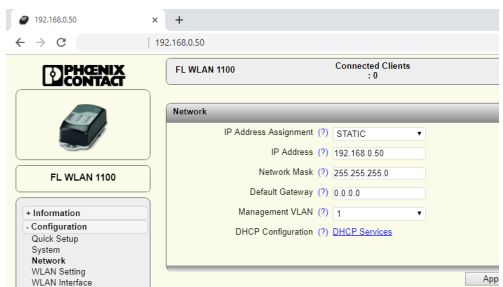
192.168.0.50
×
+
192.168.0.50

PHOENIX CONTACT

FL WLAN 1100

+ Information
- Configuration
Quick Setup
System
Network
WLAN Setting
WLAN Interface

FL WLAN 1100
Connected Clients : 0

Network
IP Address Assignment (?) STATIC
IP Address (?) 192.168.0.50
Network Mask (?) 255.255.255.0
Default Gateway (?) 0.0.0.0
Management VLAN (?) 1
DHCP Configuration (?) DHCP Services

App